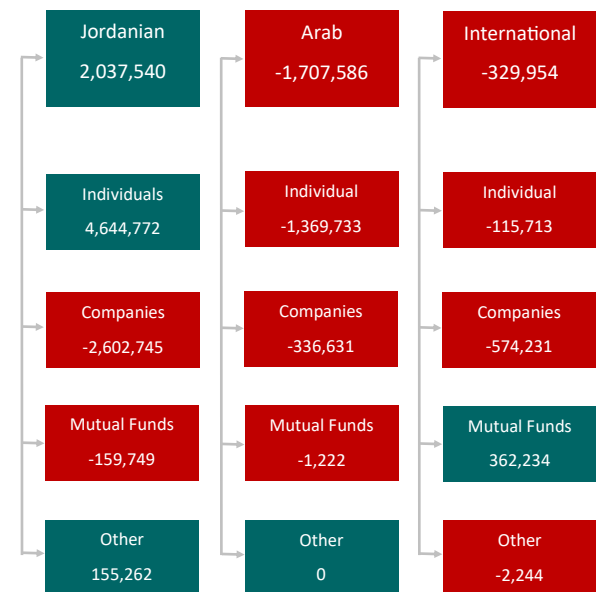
Jordanian
2,037,540

Individuals
4,644,772

Companies
-2,602,745

Mutual Funds
-159,749

Other
155,262

Arab
-1,707,586

Individual
-1,369,733

Companies
-336,631

Mutual Funds
-1,222

Other
0

International
-329,954

Individual
-115,713

Companies
-574,231

Mutual Funds
362,234

Other
-2,244